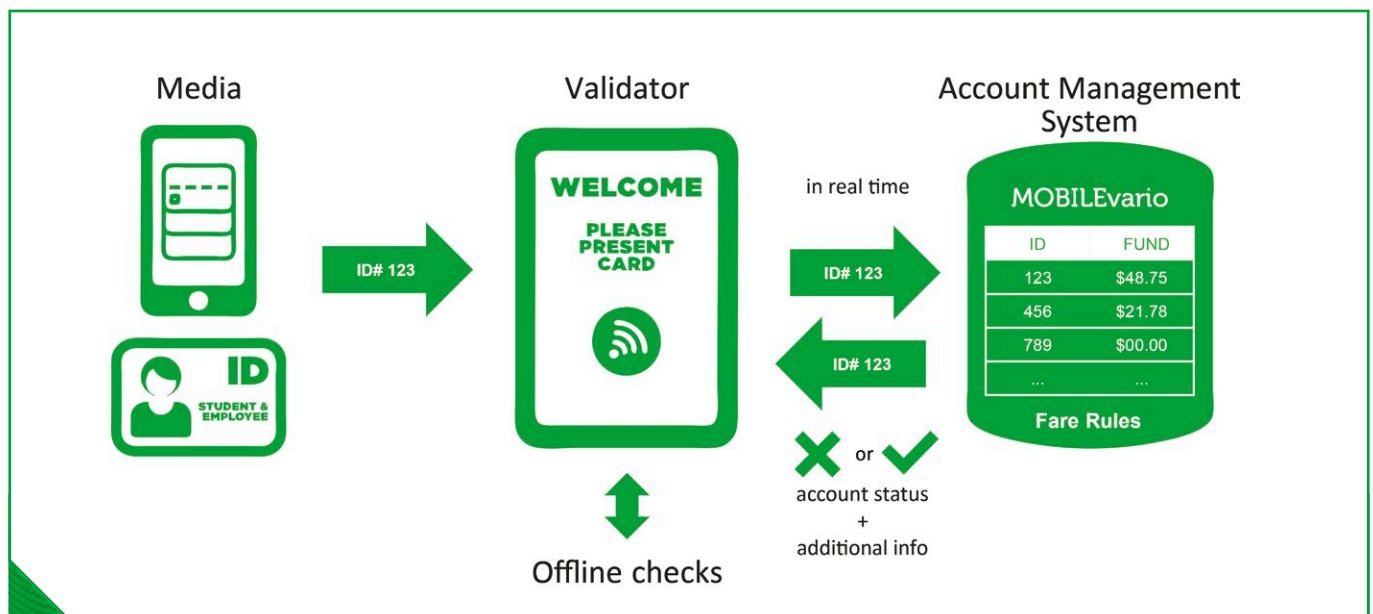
Media

ID

STUDENT & EMPLOYEE

ID# 123

Validator

WELCOME

PLEASE PRESENT CARD

Offline checks

in real time

ID# 123

ID# 123

or

account status
+
additional info

Account Management System

MOBILEvario

| ID | FUND |
|---|---|
| 123 | \$48.75 |
| 456 | \$21.78 |
| 789 | \$00.00 |
| ... | ... |

Fare Rules